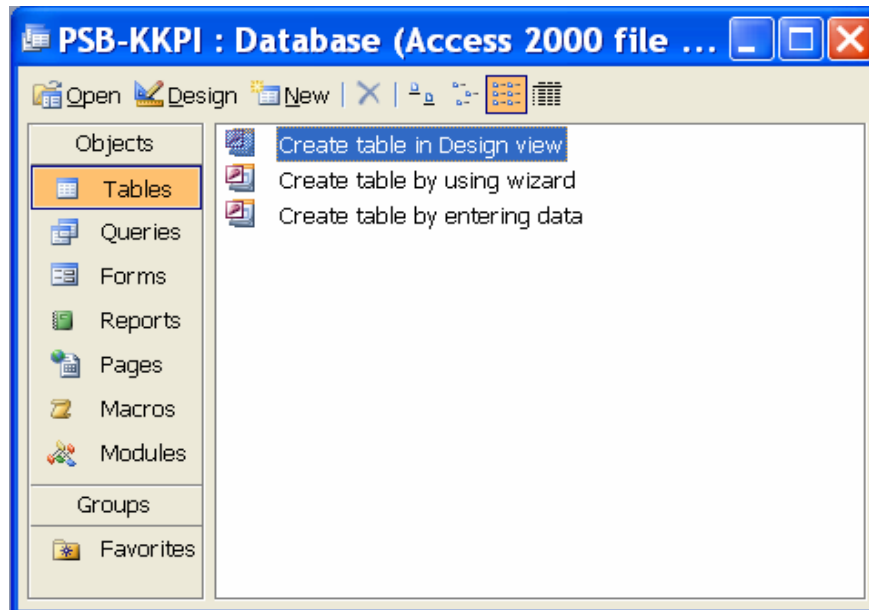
PSB-KKPI : Database (Access 2000 file ...

Open Design New

Objects
Tables
Queries
Forms
Reports
Pages
Macros
Modules
Groups
Favorites

Create table in Design view
Create table by using wizard
Create table by entering data